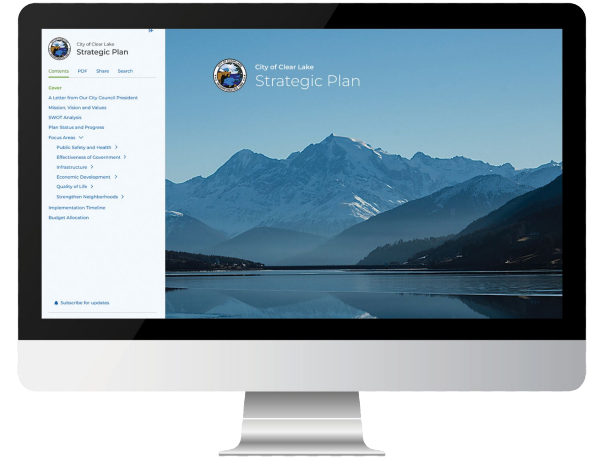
City of Clear Lake
Strategic Plan

Contents PDF Share Search

Cover
A Letter from Our City Council President
Mission, Vision and Values
SWOT Analysis
Plan Status and Progress
Focus Areas
Public Safety and Health
Effectiveness of Government
Infrastructure
Economic Development
Quality of Life
Strengthen Neighborhoods
Implementation Timeline
Budget Allocation

Subscribe for updates

City of Clear Lake
Strategic Plan